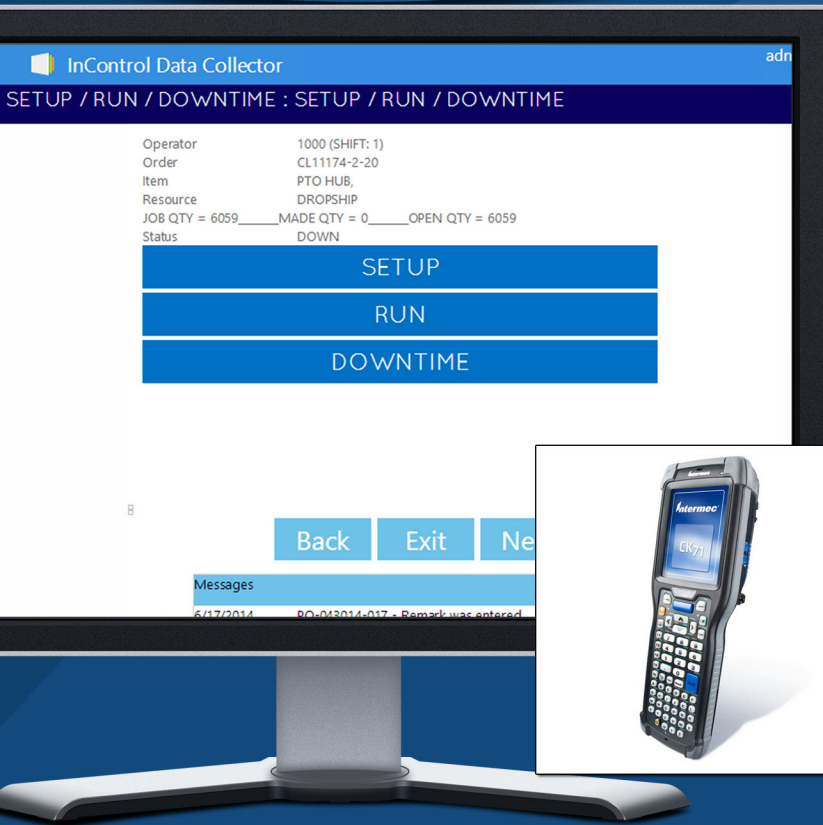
InControl Data Collector

adn

SETUP / RUN / DOWNTIME : SETUP / RUN / DOWNTIME

Operator 1000 (SHIFT: 1)
Order CL11174-2-20
Item PTO HUB,
Resource DROPSHIP
JOB QTY = 6059______MADE QTY = 0______OPEN QTY = 6059
Status DOWN

SETUP

RUN

DOWNTIME

8

Back Exit Ne

Messages

6/17/2014 PO-043014-017 - Remark was entered

intermec

CK71